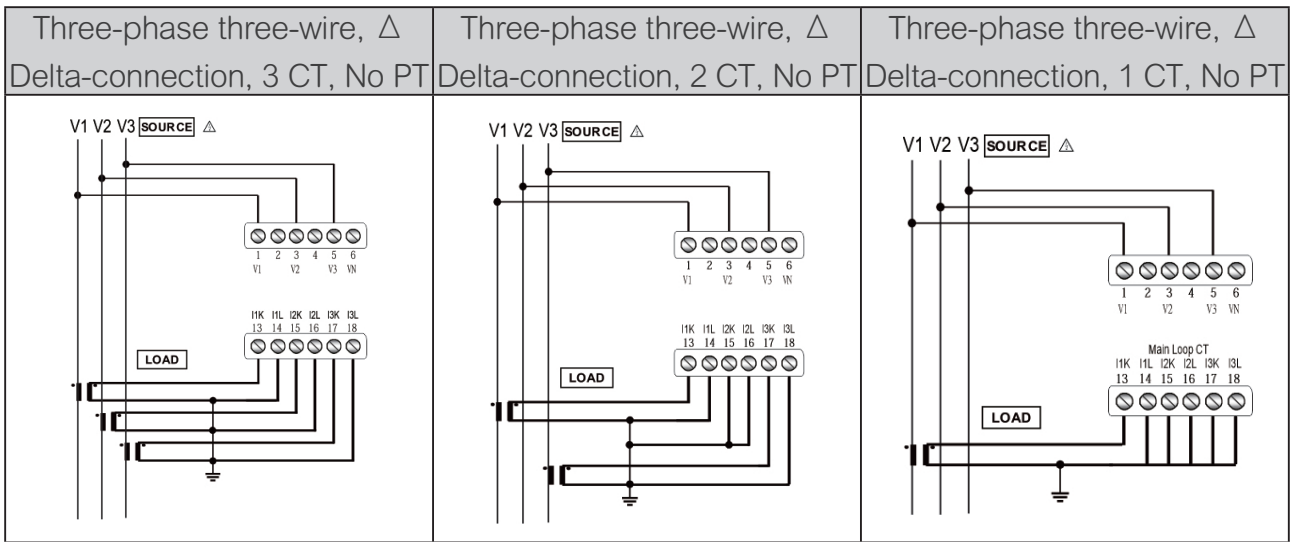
| Three-phase three-wire, $\Delta$ Delta-connection, 3 CT, No PT | Three-phase three-wire, $\Delta$ Delta-connection, 2 CT, No PT | Three-phase three-wire, $\Delta$ Delta-connection, 1 CT, No PT |
|---|---|---|
| V1 V2 V3 SOURCE ⚠ 1 2 3 4 5 6 V1 V2 V3 VN I1K I1L I2K I2L I3K I3L 13 14 15 16 17 18 LOAD | V1 V2 V3 SOURCE ⚠ 1 2 3 4 5 6 V1 V2 V3 VN I1K I1L I2K I2L I3K I3L 13 14 15 16 17 18 LOAD | V1 V2 V3 SOURCE ⚠ 1 2 3 4 5 6 V1 V2 V3 VN Main Loop CT I1K I1L I2K I2L I3K I3L 13 14 15 16 17 18 LOAD |